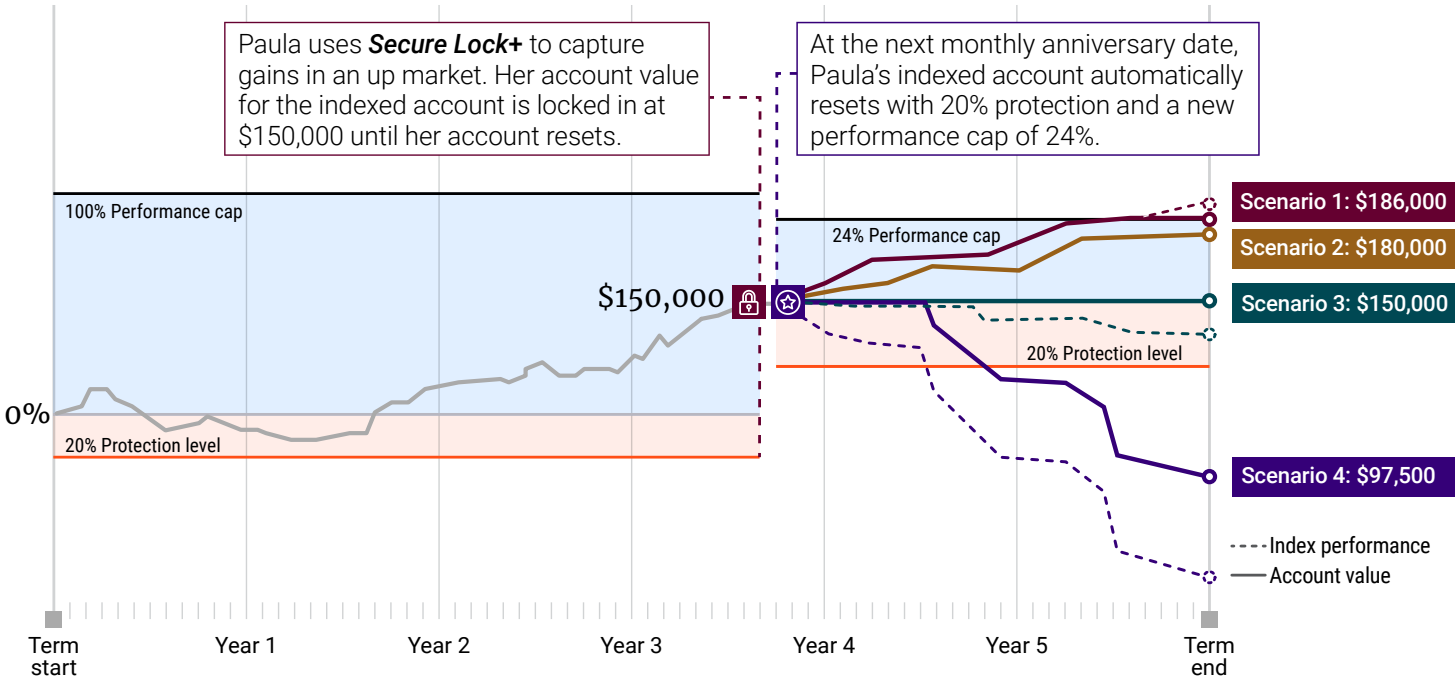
Paula uses ***Secure Lock+*** to capture gains in an up market. Her account value for the indexed account is locked in at $150,000 until her account resets.

At the next monthly anniversary date, Paula's indexed account automatically resets with 20% protection and a new performance cap of 24%.

100% Performance cap

24% Performance cap

Scenario 1: $186,000

Scenario 2: $180,000

$150,000

Scenario 3: $150,000

0%

20% Protection level

20% Protection level

Scenario 4: $97,500

Index performance

Account value

Term start

Year 1

Year 2

Year 3

Year 4

Year 5

Term end